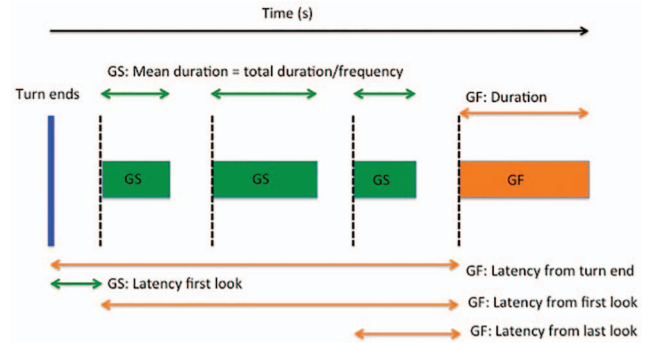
Time (s)

GS: Mean duration = total duration/frequency

Turn ends

GF: Duration

GS

GS

GS

GF

GF: Latency from turn end

GS: Latency first look

GF: Latency from first look

GF: Latency from last look